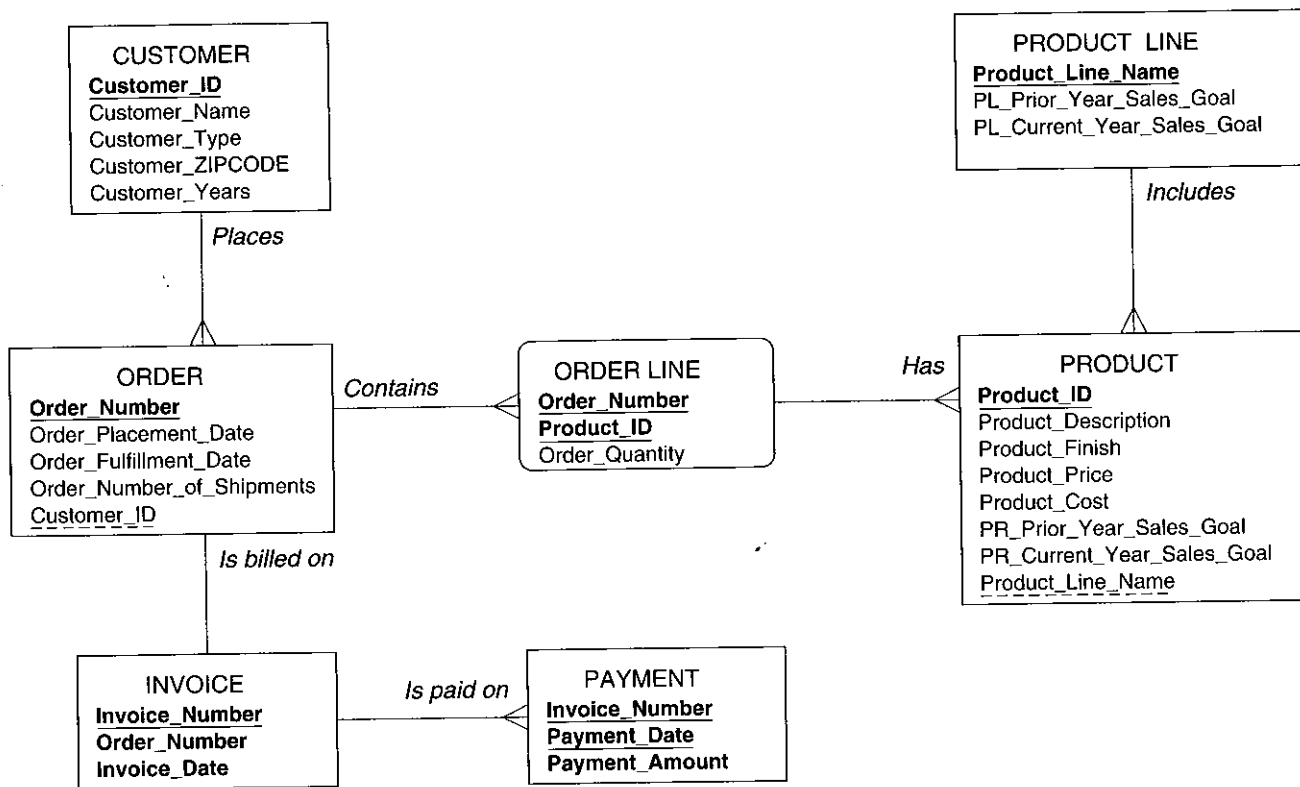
CUSTOMER
Customer_ID
Customer_Name
Customer_Type
Customer_ZIPCODE
Customer_Years

Places

PRODUCT LINE
Product_Line_Name
PL_Prior_Year_Sales_Goal
PL_Current_Year_Sales_Goal

Includes

ORDER
Order_Number
Order_Placement_Date
Order_Fulfillment_Date
Order_Number_of_Shipments
Customer_ID

Contains

ORDER LINE
Order_Number
Product_ID
Order_Quantity

Has

PRODUCT
Product_ID
Product_Description
Product_Finish
Product_Price
Product_Cost
PR_Prior_Year_Sales_Goal
PR_Current_Year_Sales_Goal
Product_Line_Name

Is billed on

INVOICE
Invoice_Number
Order_Number
Invoice_Date

Is paid on

PAYMENT
Invoice_Number
Payment_Date
Payment_Amount